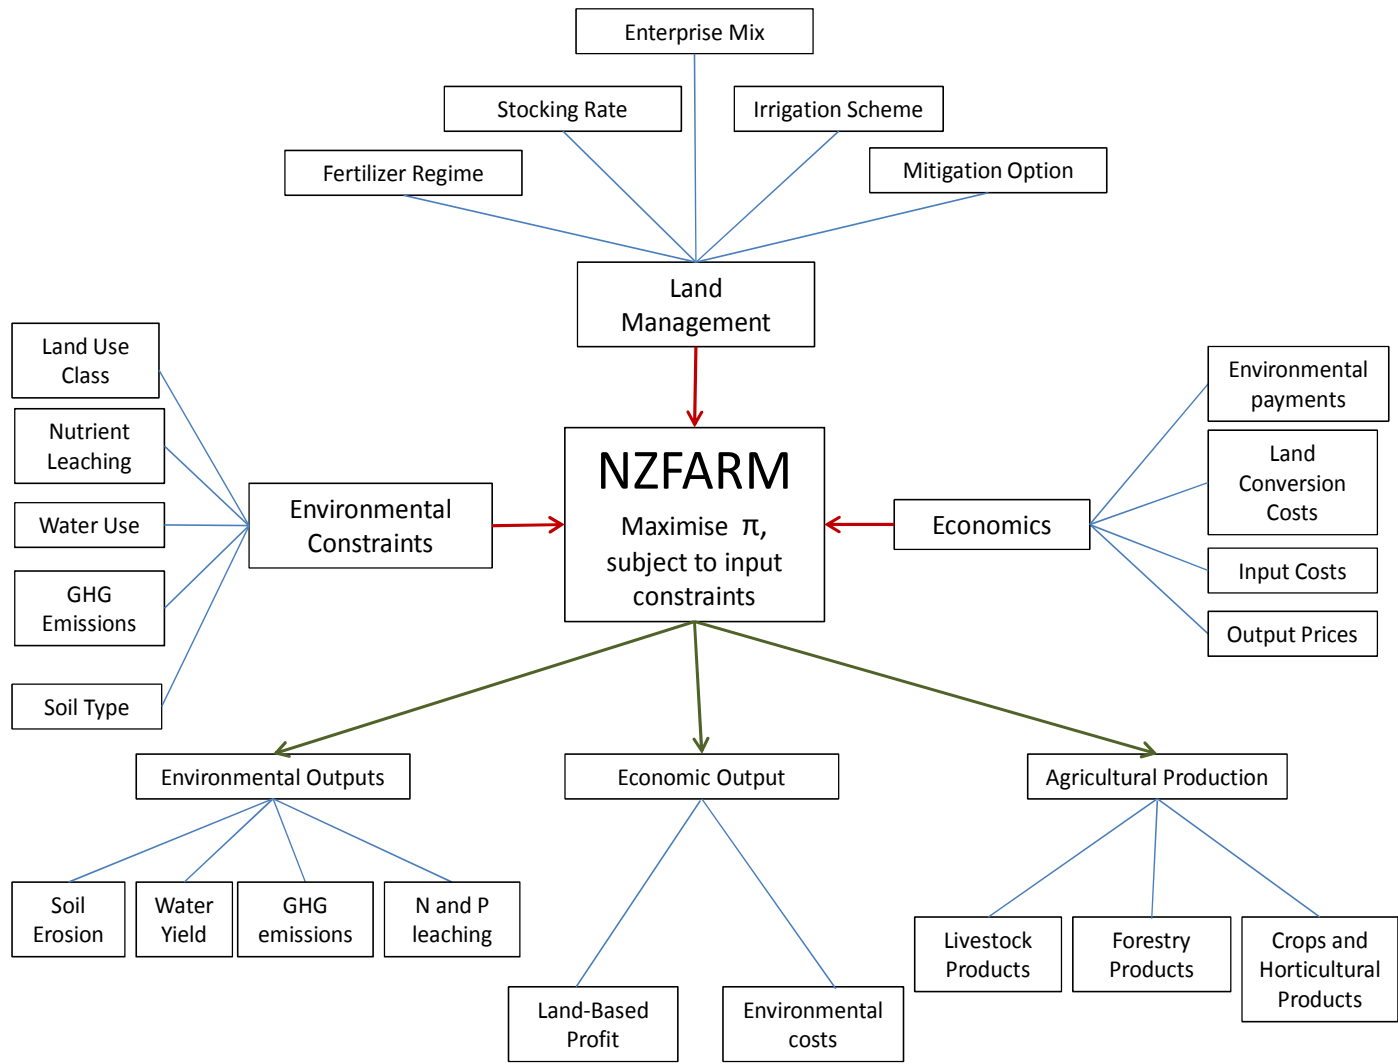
Enterprise Mix

Stocking Rate

Irrigation Scheme

Fertilizer Regime

Mitigation Option

Land Management

Land Use Class

Nutrient Leaching

Water Use

GHG Emissions

Soil Type

Environmental Constraints

NZFARM

Maximise $\pi$, subject to input constraints

Economics

Environmental payments

Land Conversion Costs

Input Costs

Output Prices

Environmental Outputs

Economic Output

Agricultural Production

Soil Erosion

Water Yield

GHG emissions

N and P leaching

Land-Based Profit

Environmental costs

Livestock Products

Forestry Products

Crops and Horticultural Products